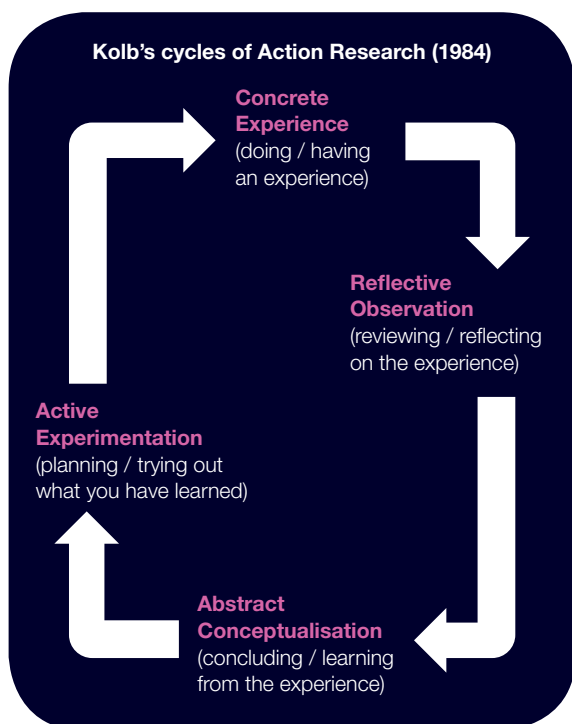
Kolb's cycles of Action Research (1984)

Concrete Experience
(doing / having an experience)

Reflective Observation
(reviewing / reflecting on the experience)

Abstract Conceptualisation
(concluding / learning from the experience)

Active Experimentation
(planning / trying out what you have learned)